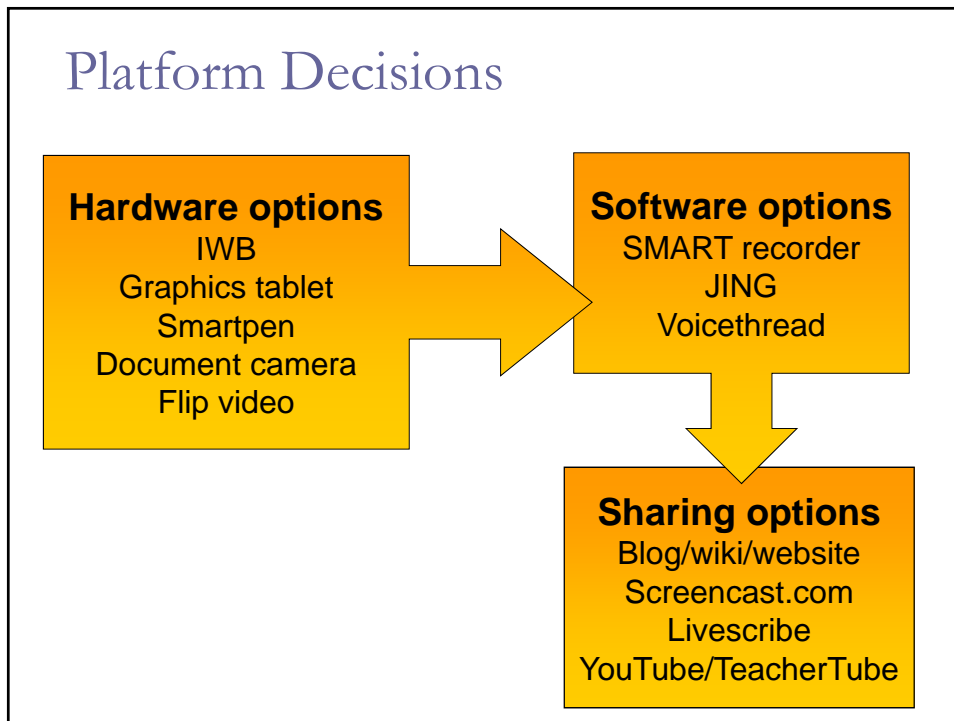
Platform Decisions

Hardware options
IWB
Graphics tablet
Smartpen
Document camera
Flip video

Software options
SMART recorder
JING
Voicethread

Sharing options
Blog/wiki/website
Screencast.com
Livescribe
YouTube/TeacherTube